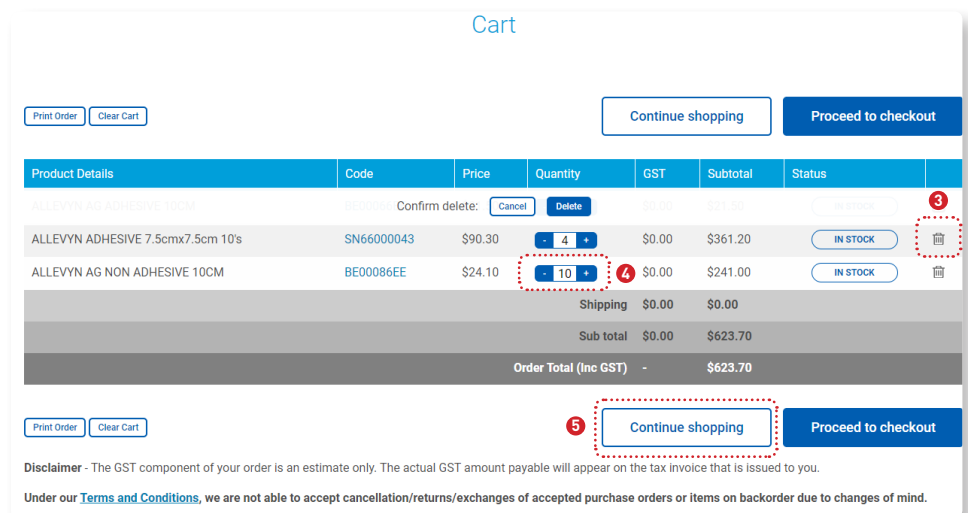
Cart

Print Order Clear Cart

Continue shopping

Proceed to checkout

| Product Details | Code | Price | Quantity | GST | Subtotal | Status | |
|---|---|---|---|---|---|---|---|
| ALLEVYN AG ADHESIVE 10CM | BE00066 | Confirm delete: Cancel Delete | | $0.00 | $27.50 | IN STOCK | 3 |
| ALLEVYN ADHESIVE 7.5cmx7.5cm 10's | SN66000043 | $90.30 | - 4 + | $0.00 | $361.20 | IN STOCK | |
| ALLEVYN AG NON ADHESIVE 10CM | BE00086EE | $24.10 | 4 - 10 + | $0.00 | $241.00 | IN STOCK | |
| | | | Shipping | $0.00 | $0.00 | | |
| | | | Sub total | $0.00 | $623.70 | | |
| | | | Order Total (Inc GST) | - | $623.70 | | |

Print Order Clear Cart

5 Continue shopping

Proceed to checkout

Disclaimer - The GST component of your order is an estimate only. The actual GST amount payable will appear on the tax invoice that is issued to you.

Under our Terms and Conditions, we are not able to accept cancellation/returns/exchanges of accepted purchase orders or items on backorder due to changes of mind.